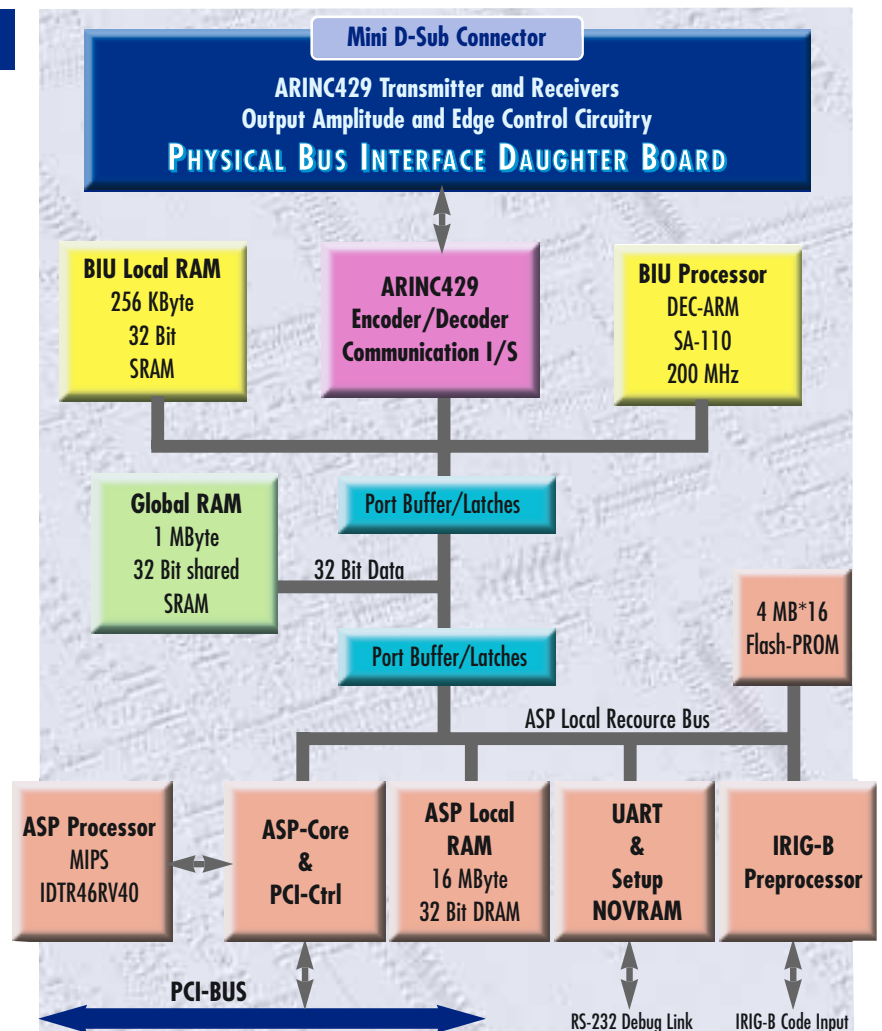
Mini D-Sub Connector

ARINC429 Transmitter and Receivers
Output Amplitude and Edge Control Circuitry
PHYSICAL BUS INTERFACE DAUGHTER BOARD

BIU Local RAM
256 KByte
32 Bit
SRAM

ARINC429
Encoder/Decoder
Communication I/S

BIU Processor
DEC-ARM
SA-110
200 MHz

Global RAM
1 MByte
32 Bit shared
SRAM

Port Buffer/Latches

32 Bit Data

4 MB*16
Flash-PROM

Port Buffer/Latches

ASP Local Recource Bus

ASP Processor
MIPS
IDTR46RV40

ASP-Core
&
PCI-Ctrl

ASP Local
RAM
16 MByte
32 Bit DRAM

UART
&
Setup
NOVRAM

IRIG-B
Preprocessor

PCI-BUS

RS-232 Debug Link

IRIG-B Code Input